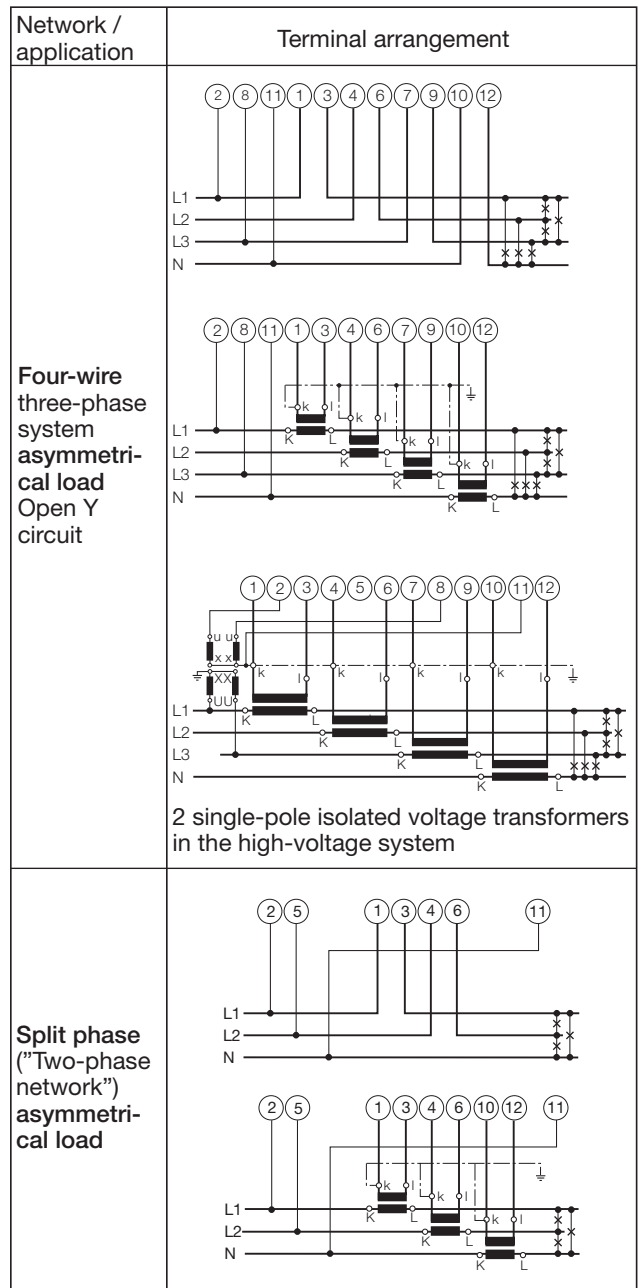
| Network / application | Terminal arrangement |
|---|---|
| Four-wire three-phase system asymmetrical load Open Y circuit | 2 8 11 1 3 4 6 7 9 10 12<br>L1<br>L2<br>L3<br>N<br><br>2 8 11 1 3 4 6 7 9 10 12<br>k l k l k l k l<br>L1 K L<br>L2 K L<br>L3 K L<br>N K L<br><br>1 2 3 4 5 6 7 8 9 10 11 12<br>u u<br>x x<br>XX<br>UU<br>k l k l k l k l<br>L1 K L<br>L2 K L<br>L3 K L<br>N K L<br><br>2 single-pole isolated voltage transformers in the high-voltage system |
| Split phase ("Two-phase network") asymmetrical load | 2 5 1 3 4 6 11<br>L1<br>L2<br>N<br><br>2 5 1 3 4 6 10 12 11<br>k l k l k l<br>L1 K L<br>L2 K L<br>N K L |